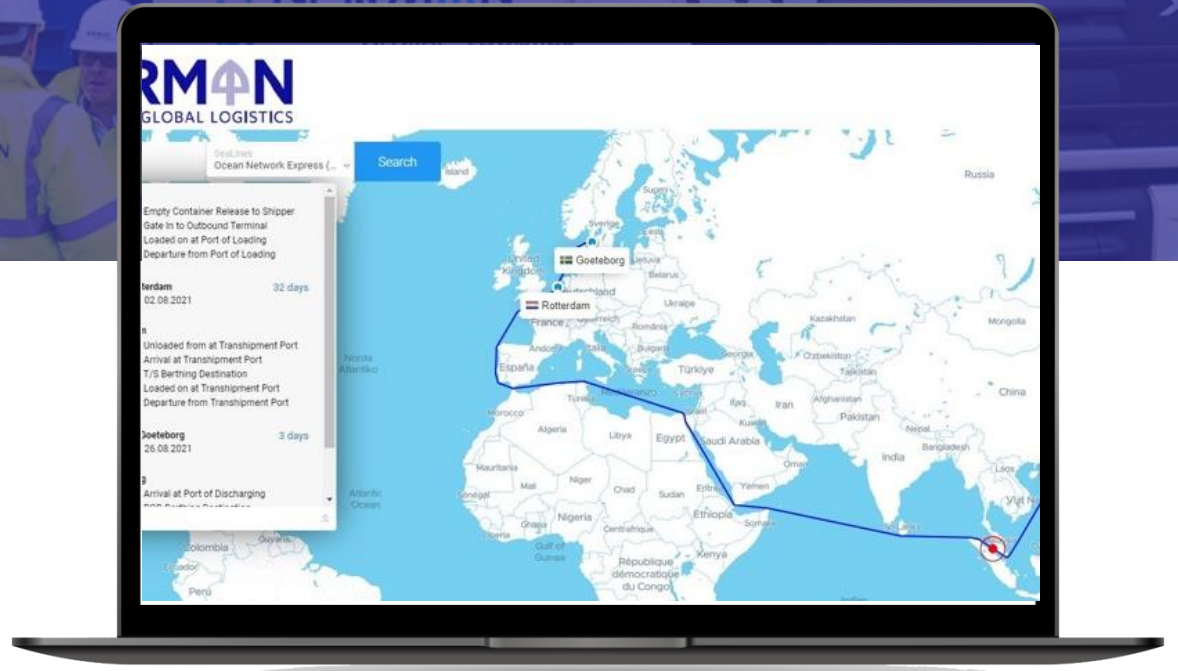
RMAN
GLOBAL LOGISTICS

SeaLines
Ocean Network Express (...

Search

Empty Container Release to Shipper
Gate In to Outbound Terminal
Loaded on at Port of Loading
Departure from Port of Loading

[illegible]terdam
02.08.2021
32 days

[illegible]n
Unloaded from at Transhipment Port
Arrival at Transhipment Port
T/S Berthing Destination
Loaded on at Transhipment Port
Departure from Transhipment Port

Goeteborg
26.08.2021
3 days

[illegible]g
Arrival at Port of Discharging
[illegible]

Goeteborg
Rotterdam

Ísland
Russia
Sverige
Eesti
Latvija
Lietuva
Belarus
United Kingdom
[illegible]tschland
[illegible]land
Ukraine
France
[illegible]reich
România
Kazakhstan
Mongolia
Andorra
Bulgaria
Georgia
Oʻzbekiston
Nortе Atlántico
España
Türkiye
Тоҷикистон
Afghanistan
China
Morocco
Tunisie
Iran
Pakistan
Iraq
Kuwait
Algeria
Libya
Egypt
Saudi Arabia
Nepal
India
Bangladesh
Oman
Mauritania
Mali
Niger
Chad
Sudan
Eritrea
Yemen
Laos
Sénégal
Viet N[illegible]
Atlantic Ocean
Nigeria
Ethiopia
Somalia
Sri Lanka
Ghana
Liberia
Centrafrique
Gulf of Guinea
Kenya
Colombia
Guyana
Ecuador
République démocratique du Congo
Perú